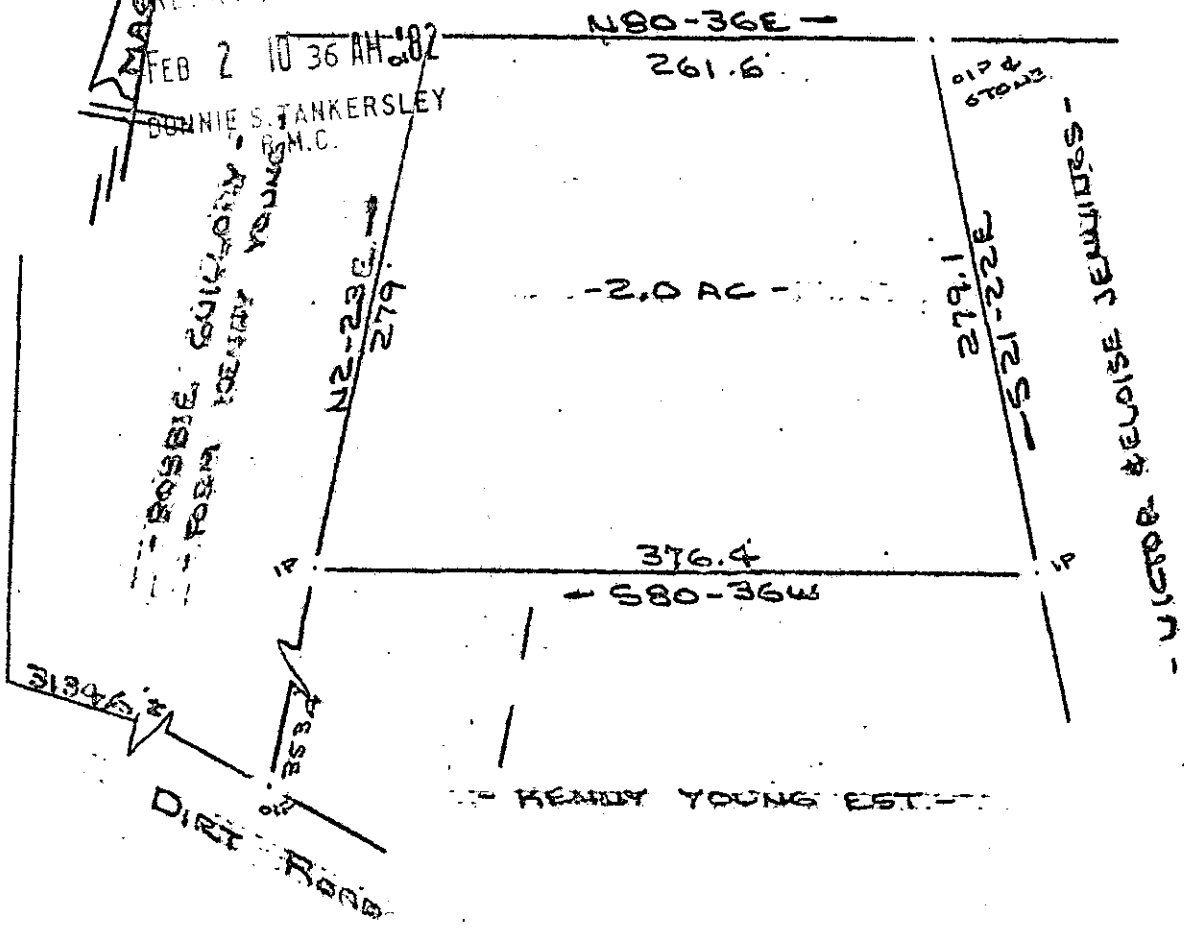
FEB 2 10 36 AM '82
BONNIE S. TANKERSLEY R.M.C.

N80-36E →
261.6
OIP & STONE

BOBBIE GUILLORY YOUNG
FORM. HENRY

N2-23E →
279.

-2.0 AC-

279.1
S-21-22E

VICTOR & ELOISE JENNINGS

IP
376.4
← S80-36W
IP

3134.6±
353.4

OIP
DIRT ROAD

KENNY YOUNG EST.